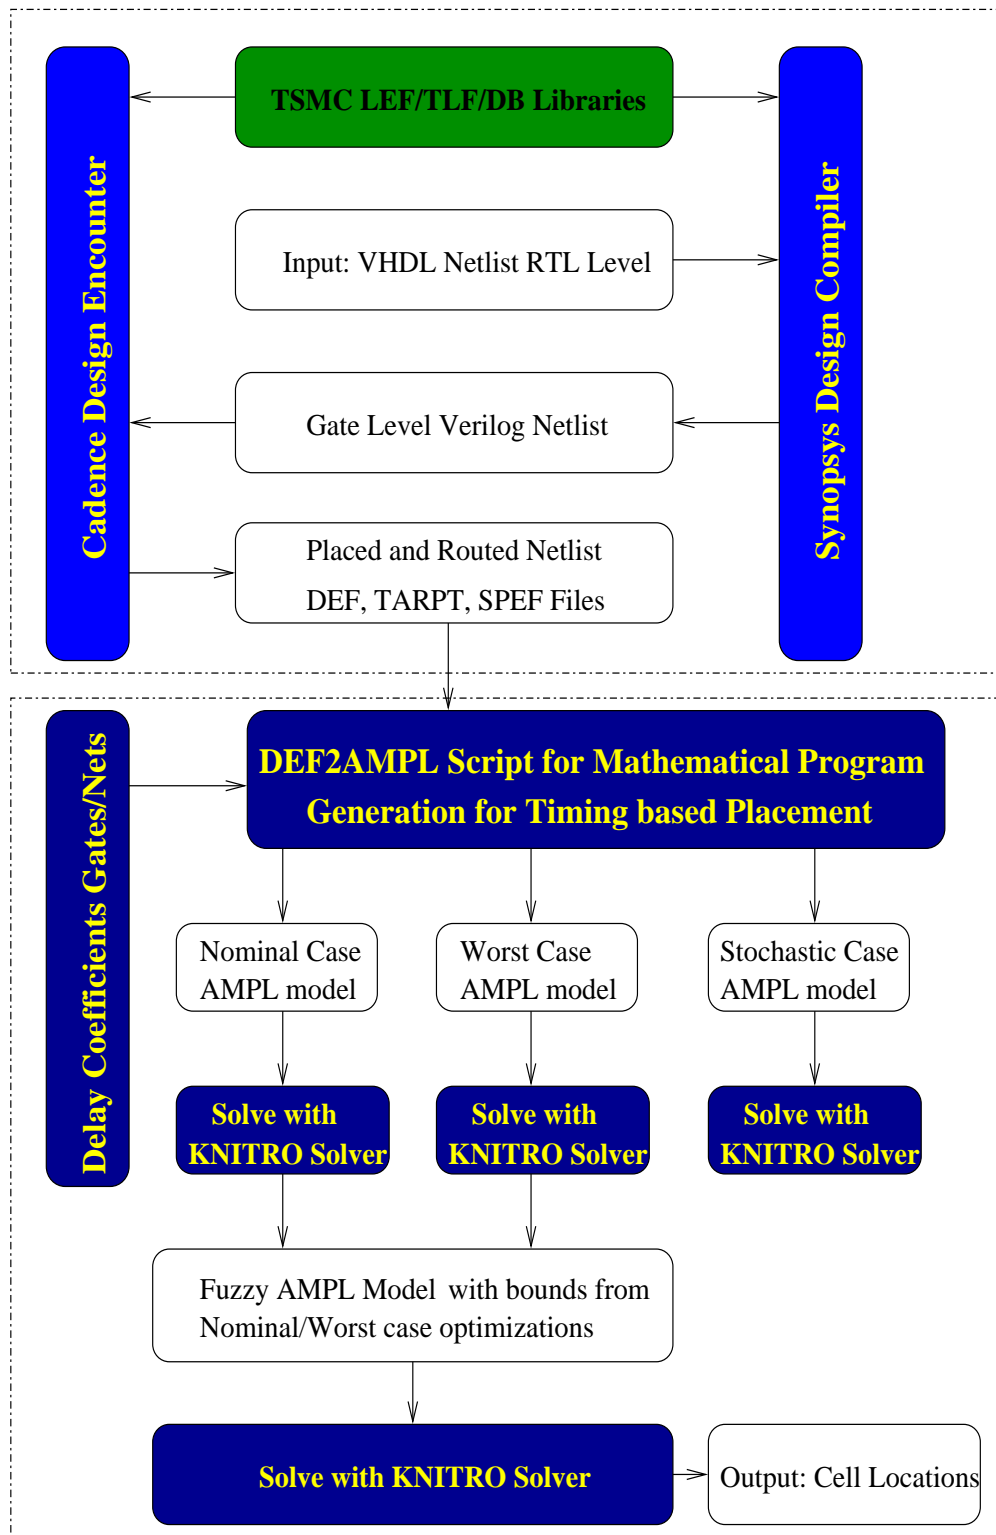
TSMC LEF/TLF/DB Libraries

Cadence Design Encounter

Input: VHDL Netlist RTL Level

Synopsys Design Compiler

Gate Level Verilog Netlist

Placed and Routed Netlist
DEF, TARPT, SPEF Files

Delay Coefficients Gates/Nets

DEF2AMPL Script for Mathematical Program Generation for Timing based Placement

Nominal Case AMPL model

Worst Case AMPL model

Stochastic Case AMPL model

Solve with KNITRO Solver

Solve with KNITRO Solver

Solve with KNITRO Solver

Fuzzy AMPL Model with bounds from Nominal/Worst case optimizations

Solve with KNITRO Solver

Output: Cell Locations